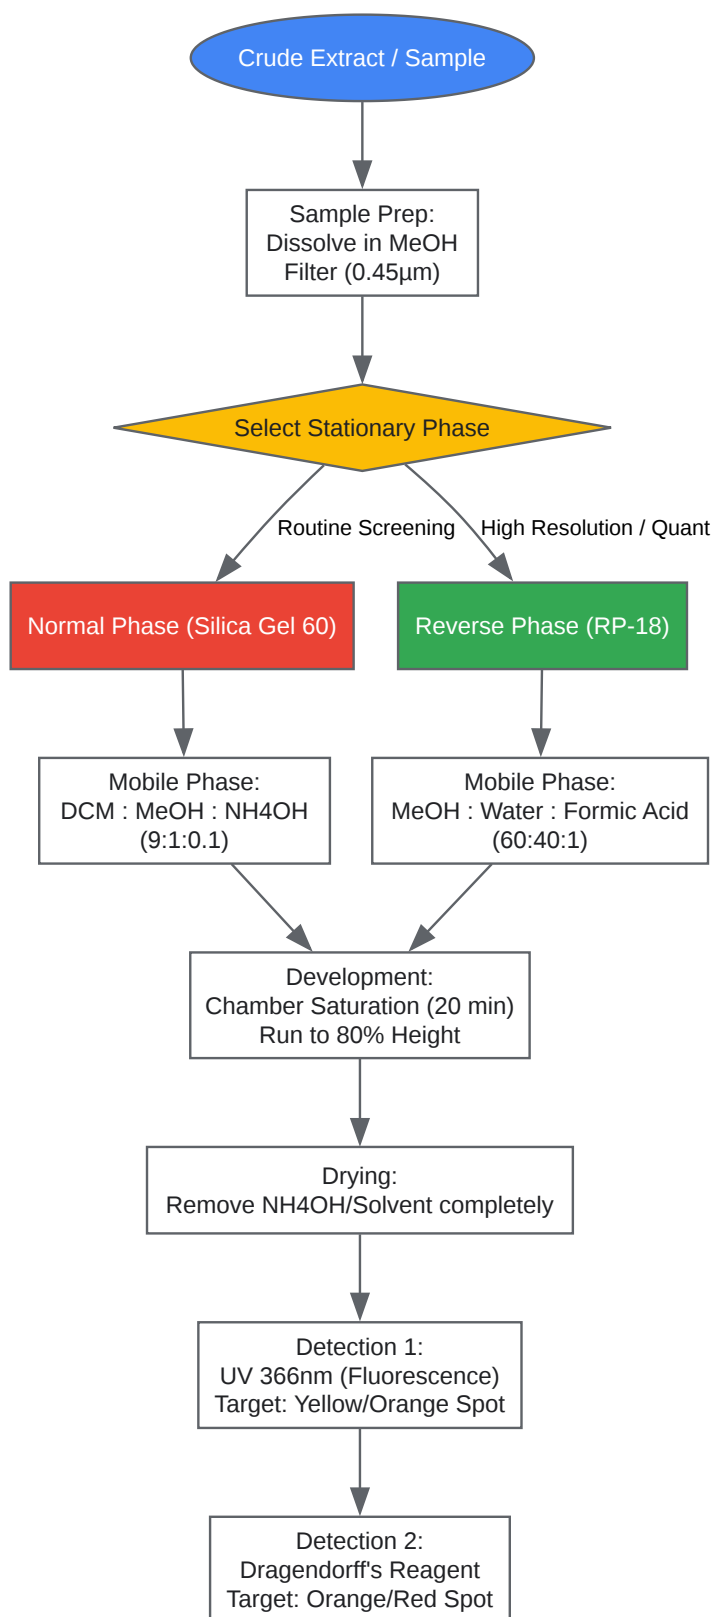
Crude Extract / Sample

Sample Prep:
Dissolve in MeOH
Filter (0.45μm)

Select Stationary Phase

Routine Screening

High Resolution / Quant

Normal Phase (Silica Gel 60)

Reverse Phase (RP-18)

Mobile Phase:
DCM : MeOH : NH4OH
(9:1:0.1)

Mobile Phase:
MeOH : Water : Formic Acid
(60:40:1)

Development:
Chamber Saturation (20 min)
Run to 80% Height

Drying:
Remove NH4OH/Solvent completely

Detection 1:
UV 366nm (Fluorescence)
Target: Yellow/Orange Spot

Detection 2:
Dragendorff's Reagent
Target: Orange/Red Spot